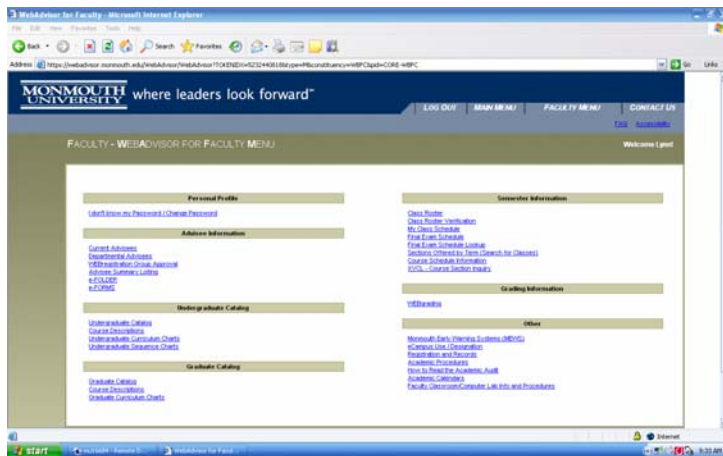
WebAdvisor for Faculty - Microsoft Internet Explorer

File Edit View Favorites Tools Help

Back Search Favorites

Address https://webadvisor.monmouth.edu/WebAdvisor/WebAdvisor?TOKENIDX=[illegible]&type=M&constituency=WBFC&pid=CORE-WBFC

Go Links

MONMOUTH UNIVERSITY where leaders look forward™

LOG OUT MAIN MENU FACULTY MENU CONTACT US

FAQ Accessibility

FACULTY - WEBADVISOR FOR FACULTY MENU

Welcome Lynn!

Personal Profile

I don't know my Password / Change Password

Advisee Information

Current Advisees
Departmental Advisees
WEBregistration Group Approval
Advisee Summary Listing
e-FOLDER
e-FORMS

Undergraduate Catalog

Undergraduate Catalog
Course Descriptions
Undergraduate Curriculum Charts
Undergraduate Sequence Charts

Graduate Catalog

Graduate Catalog
Course Descriptions
Graduate Curriculum Charts

Semester Information

Class Roster
Class Roster Verification
My Class Schedule
Final Exam Schedule
Final Exam Schedule Lookup
Sections Offered by Term (Search for Classes)
Course Schedule Information
XVCL - Course Section Inquiry

Grading Information

WEBgrading

Other

Monmouth Early Warning Systems (MEWS)
eCampus Use / Designation
Registration and Records
Academic Procedures
How to Read the Academic Audit
Academic Calendars
Faculty Classroom/Computer Lab Info and Procedures

Internet

start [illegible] WebAdvisor for Facul... 9:33 AM